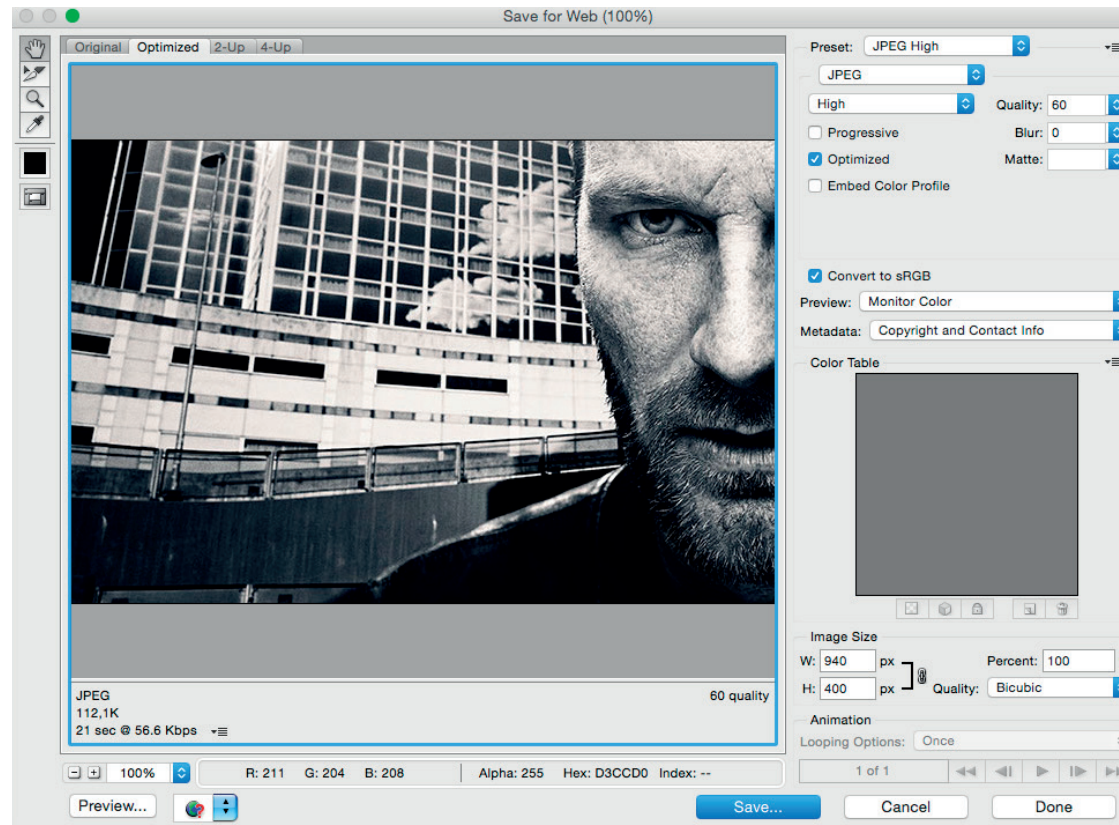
Save for Web (100%)

Original Optimized 2-Up 4-Up

JPEG
112,1K
21 sec @ 56.6 Kbps

60 quality

100%

R: 211 G: 204 B: 208 Alpha: 255 Hex: D3CCD0 Index: --

Preview...

Preset: JPEG High

JPEG

High

Quality: 60

Progressive

Blur: 0

Optimized

Matte:

Embed Color Profile

Convert to sRGB

Preview: Monitor Color

Metadata: Copyright and Contact Info

Color Table

Image Size

W: 940 px

H: 400 px

Percent: 100

Quality: Bicubic

Animation

Looping Options: Once

1 of 1

Save...

Cancel

Done